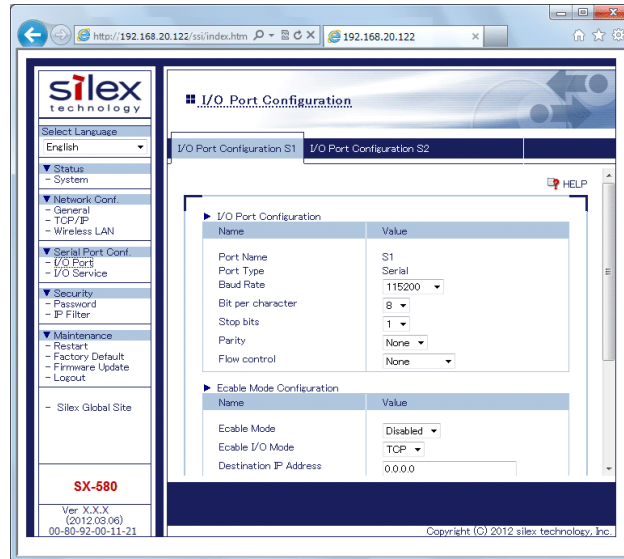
http://192.168.20.122/ssi/index.htm
192.168.20.122

silex technology

Select Language
English

▼ Status
- System

▼ Network Conf.
- General
- TCP/IP
- Wireless LAN

▼ Serial Port Conf.
- I/O Port
- I/O Service

▼ Security
- Password
- IP Filter

▼ Maintenance
- Restart
- Factory Default
- Firmware Update
- Logout

- Silex Global Site

SX-580

Ver X.X.X
(2012.03.06)
00-80-92-00-11-21

I/O Port Configuration

I/O Port Configuration S1 | I/O Port Configuration S2

HELP

▶ I/O Port Configuration

| Name | Value |
|---|---|
| Port Name | S1 |
| Port Type | Serial |
| Baud Rate | 115200 |
| Bit per character | 8 |
| Stop bits | 1 |
| Parity | None |
| Flow control | None |

▶ Ecable Mode Configuration

| Name | Value |
|---|---|
| Ecable Mode | Disabled |
| Ecable I/O Mode | TCP |
| Destination IP Address | 0.0.0.0 |

Copyright (C) 2012 silex technology, Inc.